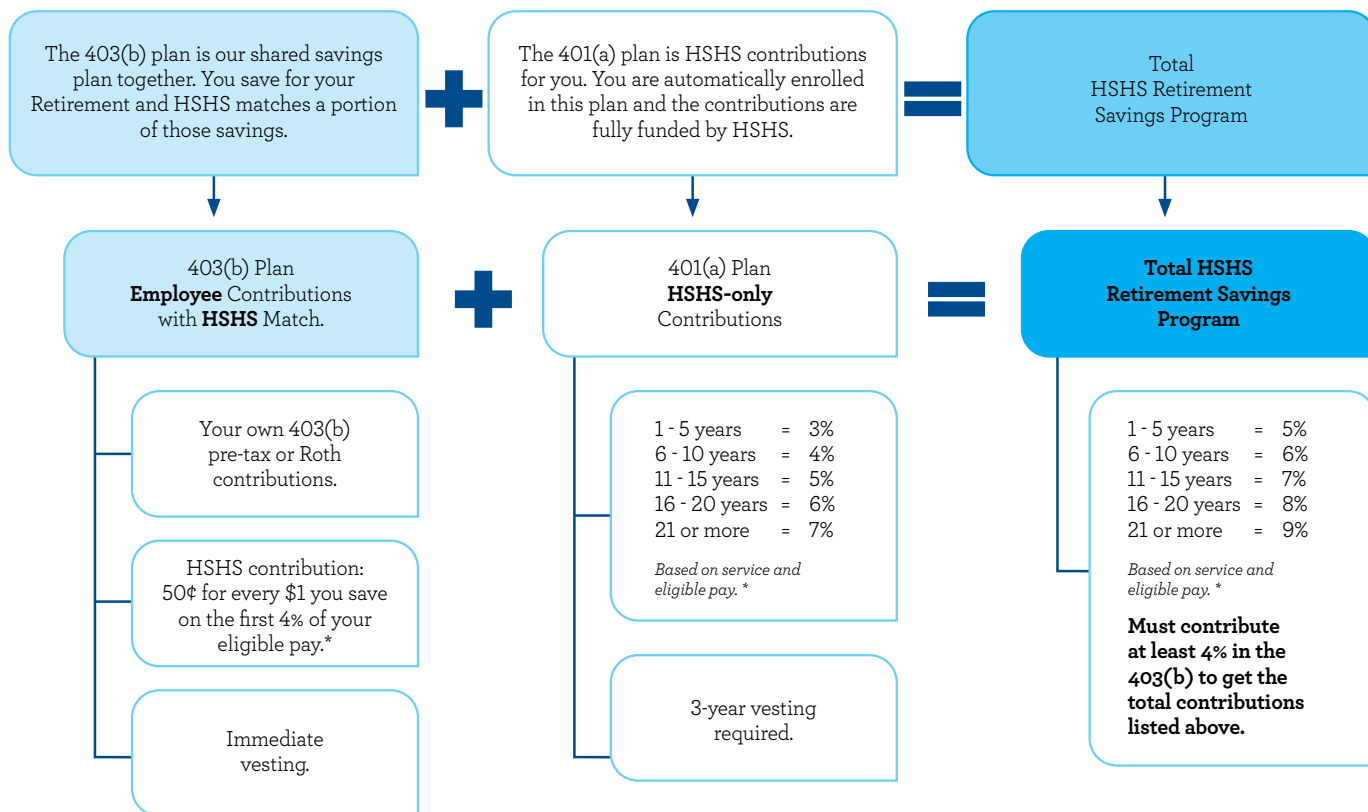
The 403(b) plan is our shared savings plan together. You save for your Retirement and HSHS matches a portion of those savings.

The 401(a) plan is HSHS contributions for you. You are automatically enrolled in this plan and the contributions are fully funded by HSHS.

Total HSHS Retirement Savings Program

403(b) Plan **Employee** Contributions with **HSHS** Match.

401(a) Plan **HSHS-only** Contributions

**Total HSHS Retirement Savings Program**

Your own 403(b) pre-tax or Roth contributions.

HSHS contribution: 50¢ for every $1 you save on the first 4% of your eligible pay.*

Immediate vesting.

1 - 5 years = 3%
6 - 10 years = 4%
11 - 15 years = 5%
16 - 20 years = 6%
21 or more = 7%

*Based on service and eligible pay. **

3-year vesting required.

1 - 5 years = 5%
6 - 10 years = 6%
11 - 15 years = 7%
16 - 20 years = 8%
21 or more = 9%

*Based on service and eligible pay. **

**Must contribute at least 4% in the 403(b) to get the total contributions listed above.**